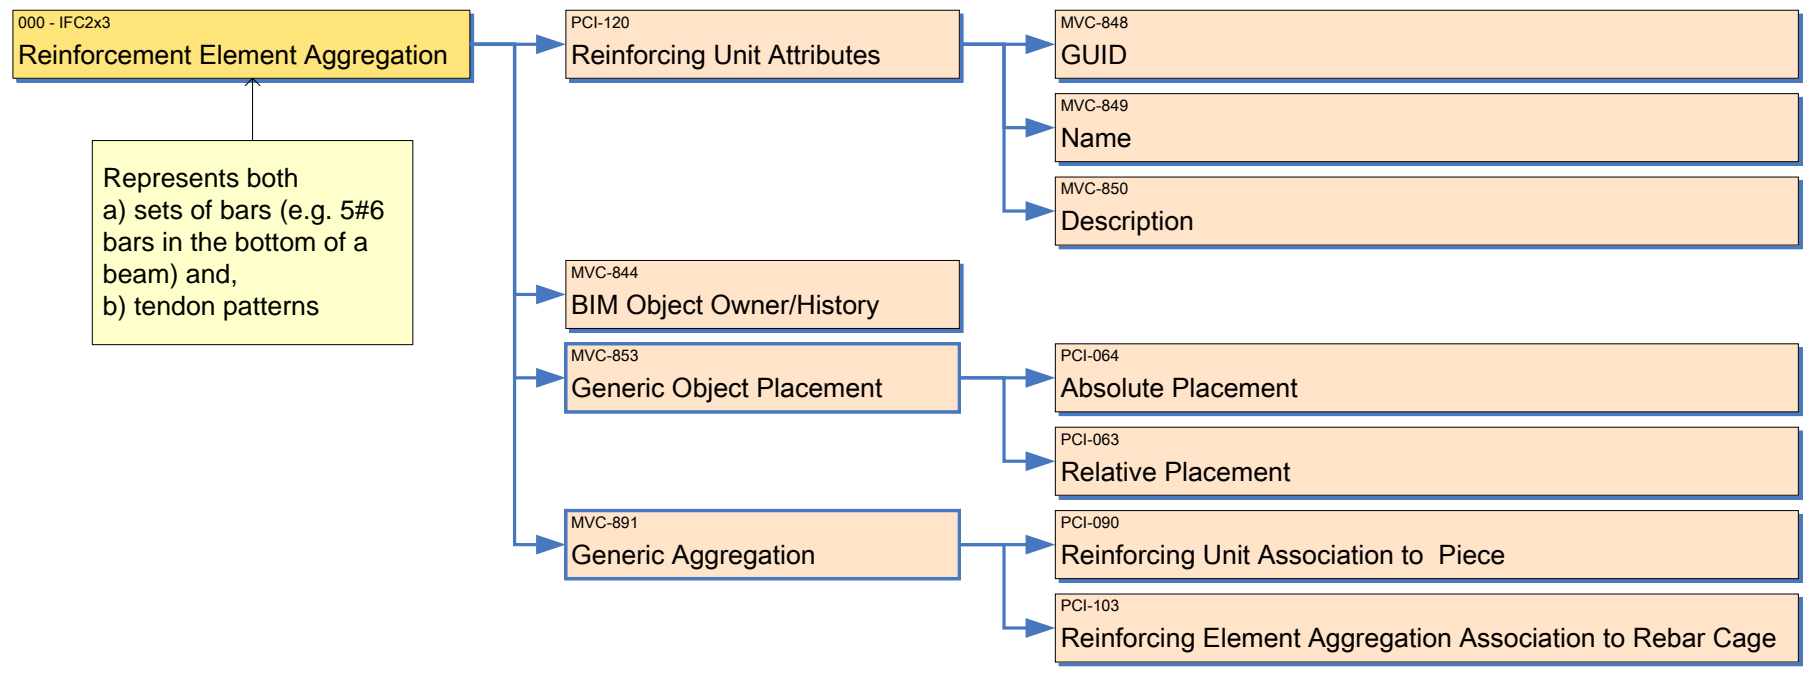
000 - IFC2x3
Reinforcement Element Aggregation

Represents both
a) sets of bars (e.g. 5#6 bars in the bottom of a beam) and,
b) tendon patterns

PCI-120
Reinforcing Unit Attributes

MVC-848
GUID

MVC-849
Name

MVC-850
Description

MVC-844
BIM Object Owner/History

MVC-853
Generic Object Placement

PCI-064
Absolute Placement

PCI-063
Relative Placement

MVC-891
Generic Aggregation

PCI-090
Reinforcing Unit Association to Piece

PCI-103
Reinforcing Element Aggregation Association to Rebar Cage